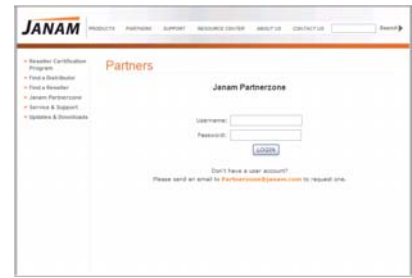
JANAM PRODUCTS PARTNERS SUPPORT RESOURCE CENTER ABOUT US CONTACT US Search

• Reseller Certification Program
• Find a Distributor
• Find a Reseller
• Janam Partnerzone
• Service & Support
• Updates & Downloads

Partners

Janam Partnerzone

Username:
Password:
LOGIN

Don't have a user account?
Please send an email to Partnerzone@janam.com to request one.